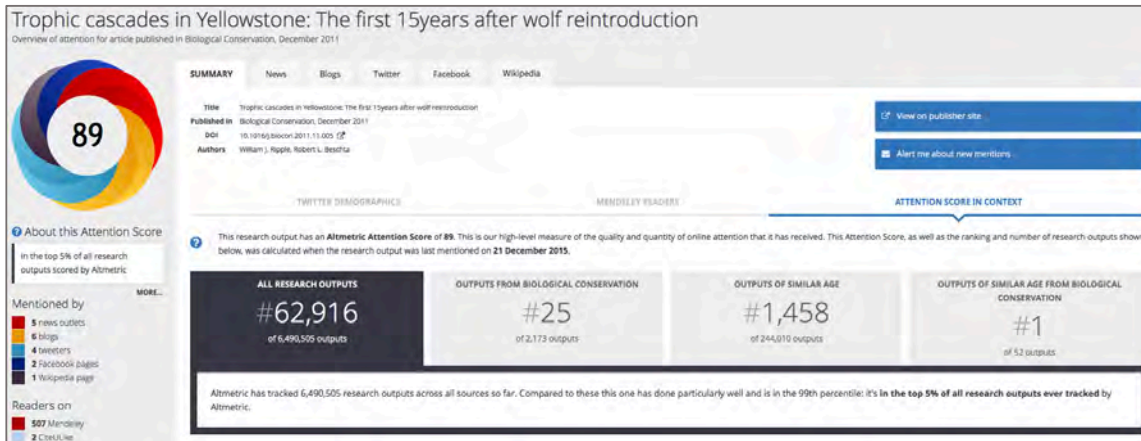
Trophic cascades in Yellowstone: The first 15years after wolf reintroduction
Overview of attention for article published in Biological Conservation, December 2011

89

About this Attention Score

In the top 5% of all research outputs scored by Altmetric

MORE...

Mentioned by
5 news outlets
6 blogs
4 tweeters
2 Facebook pages
1 Wikipedia page

Readers on
507 Mendeley
2 CiteULike

SUMMARY | News | Blogs | Twitter | Facebook | Wikipedia

Title Trophic cascades in Yellowstone: The first 15years after wolf reintroduction
Published in Biological Conservation, December 2011
DOI 10.1016/j.biocon.2011.11.005
Authors William J. Ripple, Robert L. Beschta

View on publisher site

Alert me about new mentions

TWITTER DEMOGRAPHICS | MENDELEY READERS | ATTENTION SCORE IN CONTEXT

This research output has an Altmetric Attention Score of 89. This is our high-level measure of the quality and quantity of online attention that it has received. This Attention Score, as well as the ranking and number of research outputs shown below, was calculated when the research output was last mentioned on 21 December 2015.

| ALL RESEARCH OUTPUTS | OUTPUTS FROM BIOLOGICAL CONSERVATION | OUTPUTS OF SIMILAR AGE | OUTPUTS OF SIMILAR AGE FROM BIOLOGICAL CONSERVATION |
|---|---|---|---|
| #62,916 of 6,490,505 outputs | #25 of 2,173 outputs | #1,458 of 244,010 outputs | #1 of 52 outputs |

Altmetric has tracked 6,490,505 research outputs across all sources so far. Compared to these this one has done particularly well and is in the 99th percentile: it's in the top 5% of all research outputs ever tracked by Altmetric.